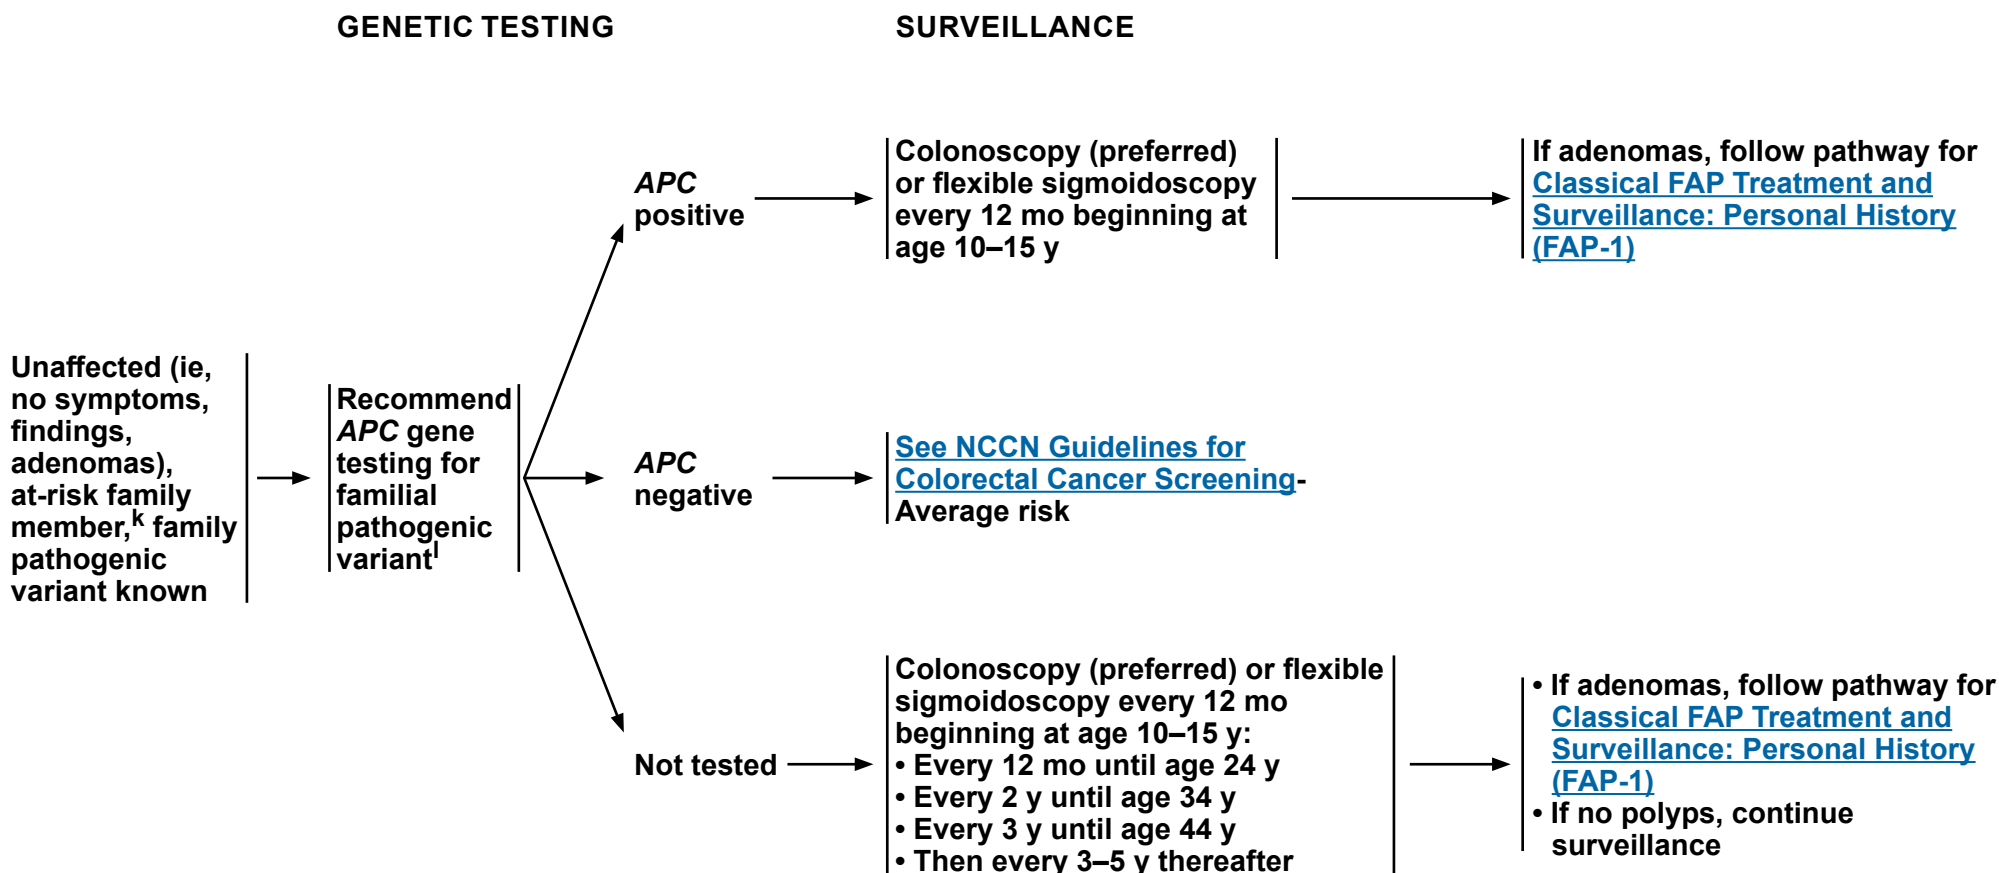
GENETIC TESTING

SURVEILLANCE

Unaffected (ie, no symptoms, findings, adenomas), at-risk family member,$^k$ family pathogenic variant known

Recommend APC gene testing for familial pathogenic variant$^l$

APC positive

Colonoscopy (preferred) or flexible sigmoidoscopy every 12 mo beginning at age 10–15 y

If adenomas, follow pathway for Classical FAP Treatment and Surveillance: Personal History (FAP-1)

APC negative

See NCCN Guidelines for Colorectal Cancer Screening- Average risk

Not tested

Colonoscopy (preferred) or flexible sigmoidoscopy every 12 mo beginning at age 10–15 y:
• Every 12 mo until age 24 y
• Every 2 y until age 34 y
• Every 3 y until age 44 y
• Then every 3–5 y thereafter

• If adenomas, follow pathway for Classical FAP Treatment and Surveillance: Personal History (FAP-1)
• If no polyps, continue surveillance